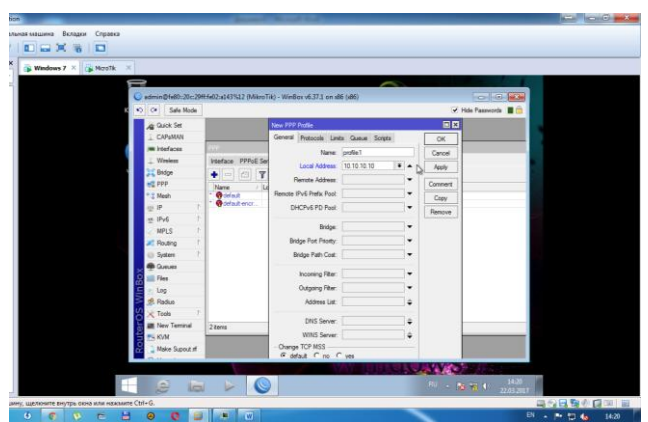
tron

альная машина Вкладки Справка

Windows 7 × MicroTik ×

admin@fe80::26c:29ff:fe02:a143%12 (MikroTik) - WinBox v6.37.1 on x86 (x86)

Safe Mode

Hide Passwords

Quick Set
CAPsMAN
Interfaces
Wireless
Bridge
PPP
Mesh
IP
IPv6
MPLS
Routing
System
Queues
Files
Log
Radius
Tools
New Terminal
KVM
Make Supout.rif

PPP
Interface PPPoE Se

Name
default
default-encr...

2 items

RouterOS WinBox

New PPP Profile

General Protocols Limits Queue Scripts

Name: profile1
Local Address: 10.10.10.10
Remote Address:
Remote IPv6 Prefix Pool:
DHCPv6 PD Pool:

Bridge:
Bridge Port Priority:
Bridge Path Cost:

Incoming Filter:
Outgoing Filter:
Address List:

DNS Server:
WINS Server:

Change TCP MSS
default no yes

OK
Cancel
Apply
Comment
Copy
Remove

RU 14:20 22.03.2017

щелкните внутри окна или нажмите Ctrl+G.

EN 14:20